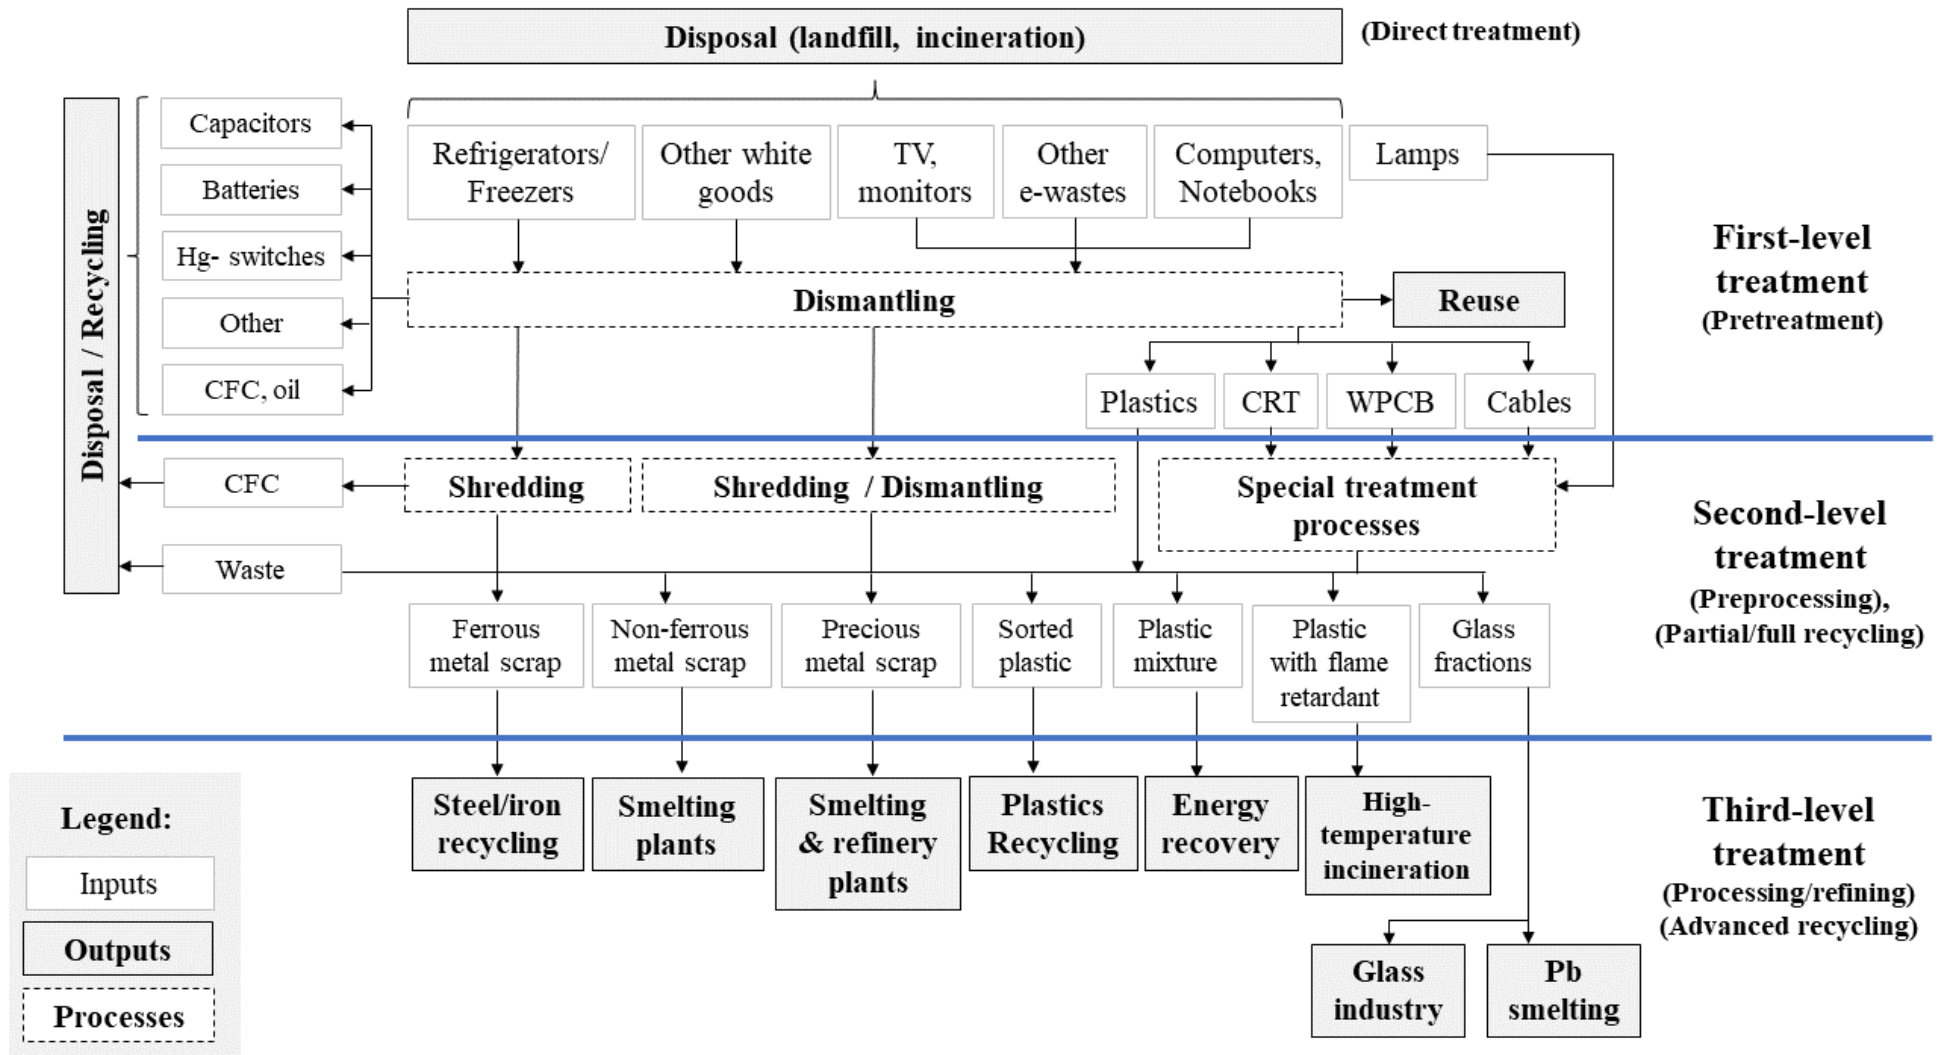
Disposal (landfill, incineration)

(Direct treatment)

Disposal / Recycling

Capacitors

Batteries

Hg- switches

Other

CFC, oil

Refrigerators/ Freezers

Other white goods

TV, monitors

Other e-wastes

Computers, Notebooks

Lamps

First-level treatment (Pretreatment)

Dismantling

Reuse

Plastics

CRT

WPCB

Cables

CFC

Shredding

Shredding / Dismantling

Special treatment processes

Waste

Second-level treatment (Preprocessing), (Partial/full recycling)

Ferrous metal scrap

Non-ferrous metal scrap

Precious metal scrap

Sorted plastic

Plastic mixture

Plastic with flame retardant

Glass fractions

Legend:

Inputs

Outputs

Processes

Steel/iron recycling

Smelting plants

Smelting & refinery plants

Plastics Recycling

Energy recovery

High-temperature incineration

Third-level treatment (Processing/refining) (Advanced recycling)

Glass industry

Pb smelting